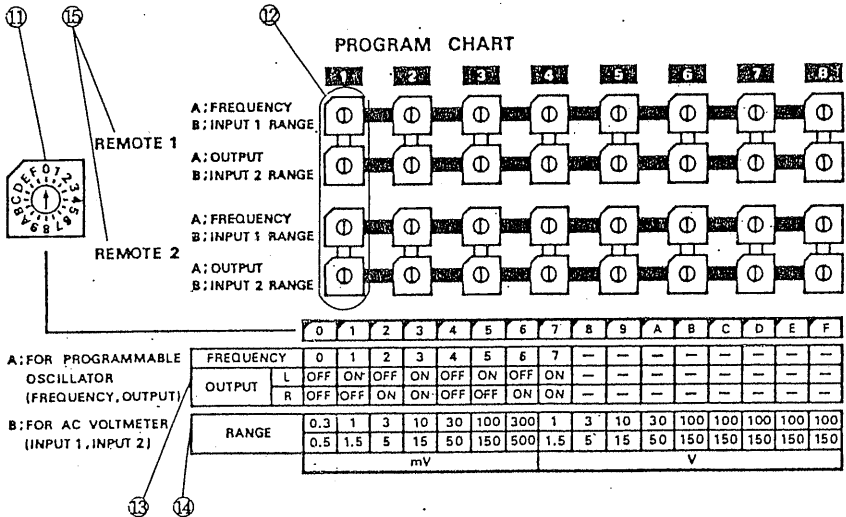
⑪ ⑮ ⑫

PROGRAM CHART

1 2 3 4 5 6 7 8

A; FREQUENCY
B; INPUT 1 RANGE

REMOTE 1

A; OUTPUT
B; INPUT 2 RANGE

A; FREQUENCY
B; INPUT 1 RANGE

REMOTE 2

A; OUTPUT
B; INPUT 2 RANGE

0123456789ABCDEF

| | | 0 | 1 | 2 | 3 | 4 | 5 | 6 | 7 | 8 | 9 | A | B | C | D | E | F |
|---|---|---|---|---|---|---|---|---|---|---|---|---|---|---|---|---|---|
| FREQUENCY | | 0 | 1 | 2 | 3 | 4 | 5 | 6 | 7 | — | — | — | — | — | — | — | — |
| OUTPUT | L | OFF | ON | OFF | ON | OFF | ON | OFF | ON | — | — | — | — | — | — | — | — |
| | R | OFF | OFF | ON | ON | OFF | OFF | ON | ON | — | — | — | — | — | — | — | — |
| RANGE | | 0.3 | 1 | 3 | 10 | 30 | 100 | 300 | 1 | 3 | 10 | 30 | 100 | 100 | 100 | 100 | 100 |
| | | 0.5 | 1.5 | 5 | 15 | 50 | 150 | 500 | 1.5 | 5 | 15 | 50 | 150 | 150 | 150 | 150 | 150 |
| | | mV | | | | | | | V | | | | | | | | |

A: FOR PROGRAMMABLE OSCILLATOR (FREQUENCY, OUTPUT)

B: FOR AC VOLTMETER (INPUT 1, INPUT 2)

⑬ ⑭